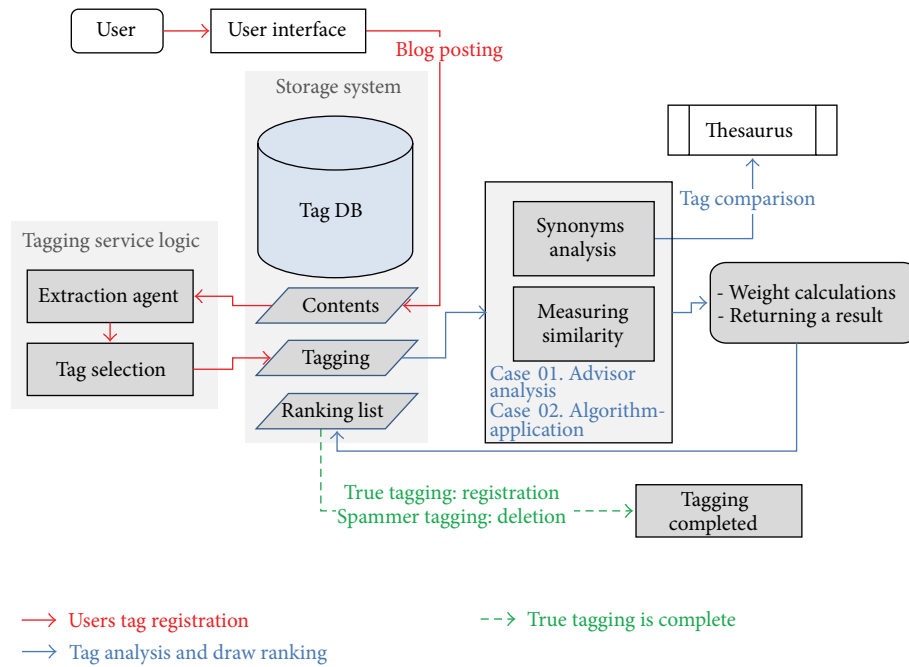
User
User interface
Blog posting
Storage system
Tag DB
Thesaurus
Tag comparison
Tagging service logic
Synonyms analysis
Extraction agent
Contents
Measuring similarity
- Weight calculations
- Returning a result
Tag selection
Tagging
Case 01. Advisor analysis
Case 02. Algorithm-application
Ranking list
True tagging: registration
Spammer tagging: deletion
Tagging completed

Users tag registration
True tagging is complete
Tag analysis and draw ranking